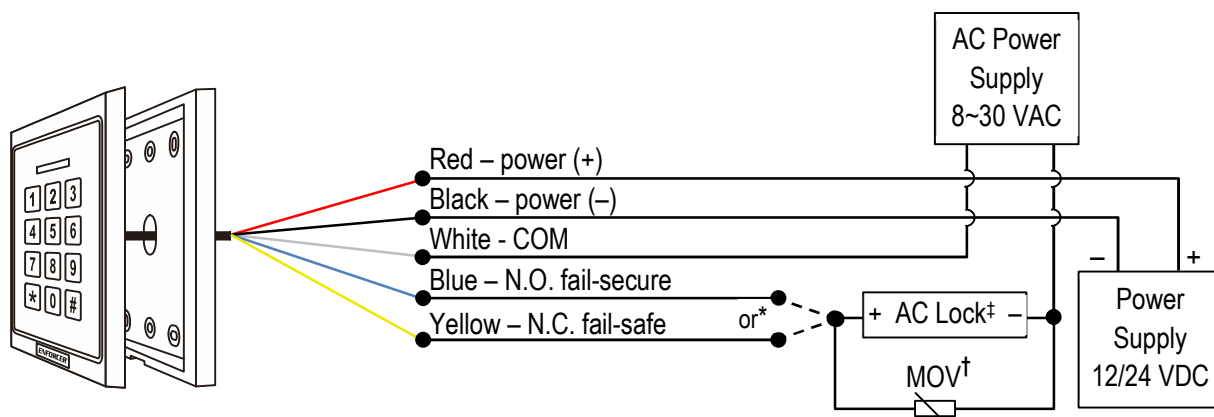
AC Power Supply 8~30 VAC

Red – power (+)

Black – power (–)

White - COM

Blue – N.O. fail-secure

Yellow – N.C. fail-safe

or*

+ AC Lock‡ –

MOV†

–

+

Power Supply 12/24 VDC

1 2 3
4 5 6
7 8 9
* 0 #

ENFORCER